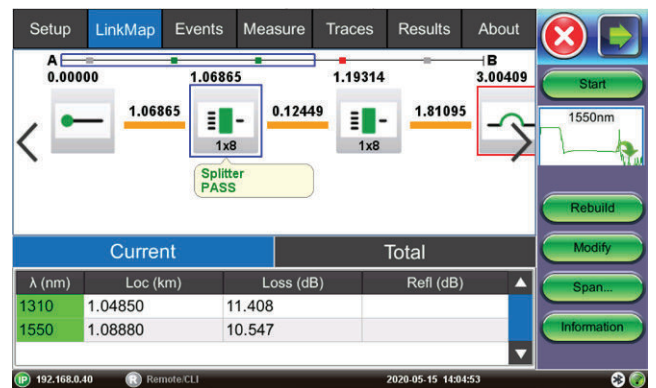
Setup LinkMap Events Measure Traces Results About

A B

0.00000 1.06865 1.19314 3.00409

1.06865 0.12449 1.81095

1x8 1x8

Splitter
PASS

Start

1550nm

Rebuild

Modify

Span...

Information

Current Total

| λ (nm) | Loc (km) | Loss (dB) | Refl (dB) |
|---|---|---|---|
| 1310 | 1.04850 | 11.408 | |
| 1550 | 1.08880 | 10.547 | |

192.168.0.40 Remote/CLI 2020-05-15 14:04:53